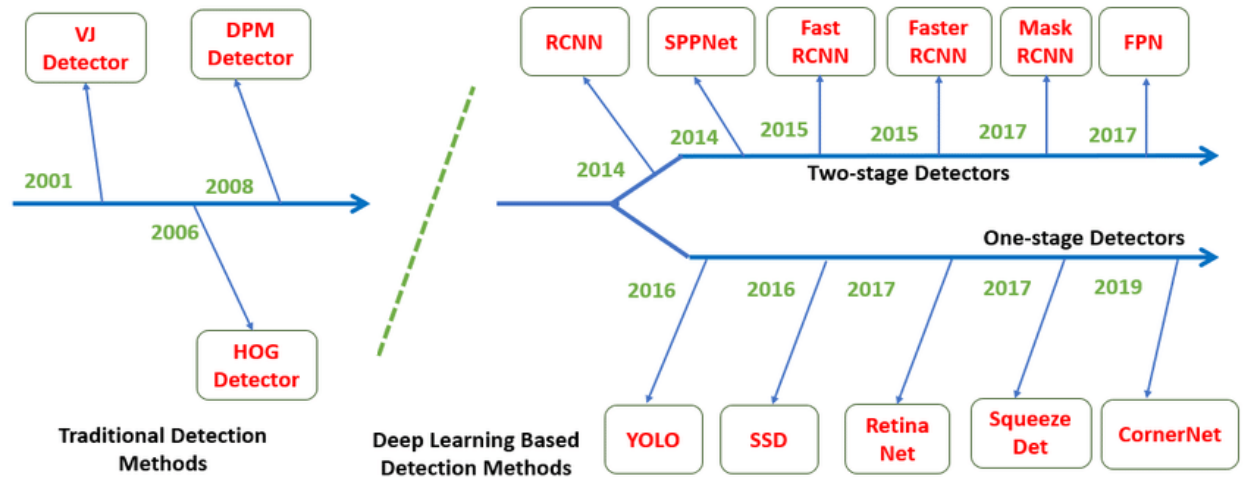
VJ Detector

DPM Detector

2001

2008

2006

HOG Detector

Traditional Detection Methods

RCNN

SPPNet

Fast RCNN

Faster RCNN

Mask RCNN

FPN

2014

2014

2015

2015

2017

2017

Two-stage Detectors

One-stage Detectors

2016

2016

2017

2017

2019

YOLO

SSD

Retina Net

Squeeze Det

CornerNet

Deep Learning Based Detection Methods